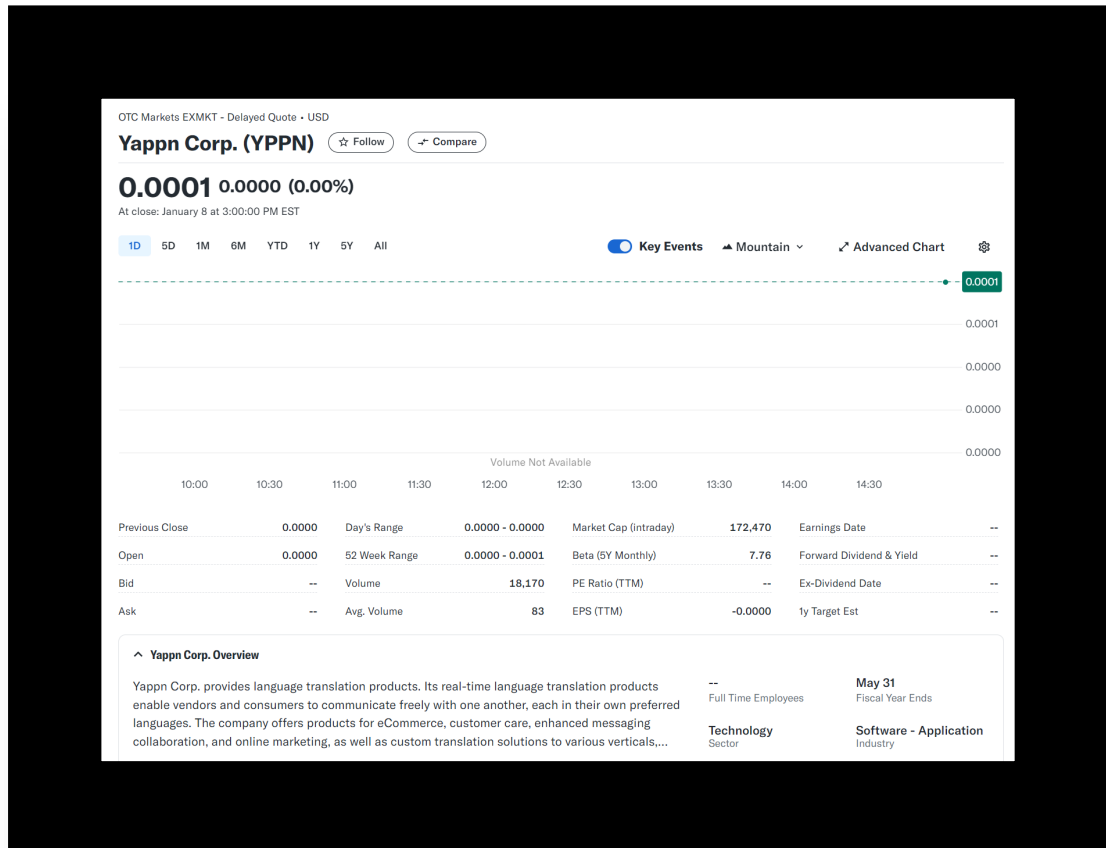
OTC Markets EXMKT - Delayed Quote • USD

Yappn Corp. (YPPN)

Follow

Compare

0.0001 0.0000 (0.00%)

At close: January 8 at 3:00:00 PM EST

1D 5D 1M 6M YTD 1Y 5Y All

Key Events

Mountain

Advanced Chart

0.0001

0.0001

0.0000

0.0000

0.0000

Volume Not Available

10:00 10:30 11:00 11:30 12:00 12:30 13:00 13:30 14:00 14:30

| | | | | | | | |
|---|---|---|---|---|---|---|---|
| Previous Close | 0.0000 | Day's Range | 0.0000 - 0.0000 | Market Cap (intraday) | 172,470 | Earnings Date | -- |
| Open | 0.0000 | 52 Week Range | 0.0000 - 0.0001 | Beta (5Y Monthly) | 7.76 | Forward Dividend & Yield | -- |
| Bid | -- | Volume | 18,170 | PE Ratio (TTM) | -- | Ex-Dividend Date | -- |
| Ask | -- | Avg. Volume | 83 | EPS (TTM) | -0.0000 | 1y Target Est | -- |

Yappn Corp. Overview

Yappn Corp. provides language translation products. Its real-time language translation products enable vendors and consumers to communicate freely with one another, each in their own preferred languages. The company offers products for eCommerce, customer care, enhanced messaging collaboration, and online marketing, as well as custom translation solutions to various verticals,...

--
Full Time Employees

May 31
Fiscal Year Ends

Technology
Sector

Software - Application
Industry